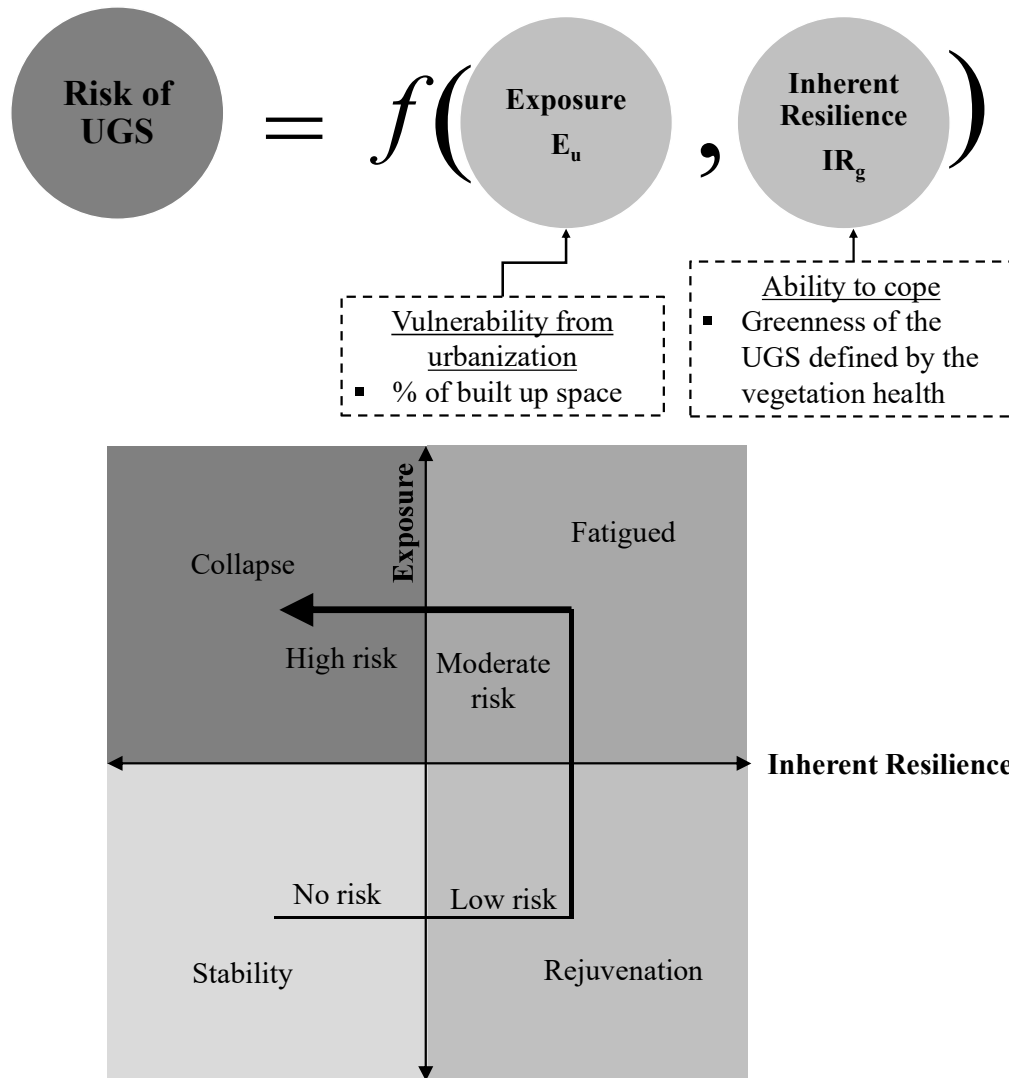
Risk of UGS $= f($ Exposure $E_u$ , Inherent Resilience $IR_g$ $)$

Vulnerability from urbanization
▪ % of built up space

Ability to cope
▪ Greenness of the UGS defined by the vegetation health

Exposure

Collapse

Fatigued

High risk

Moderate risk

Inherent Resilience

No risk

Low risk

Stability

Rejuvenation